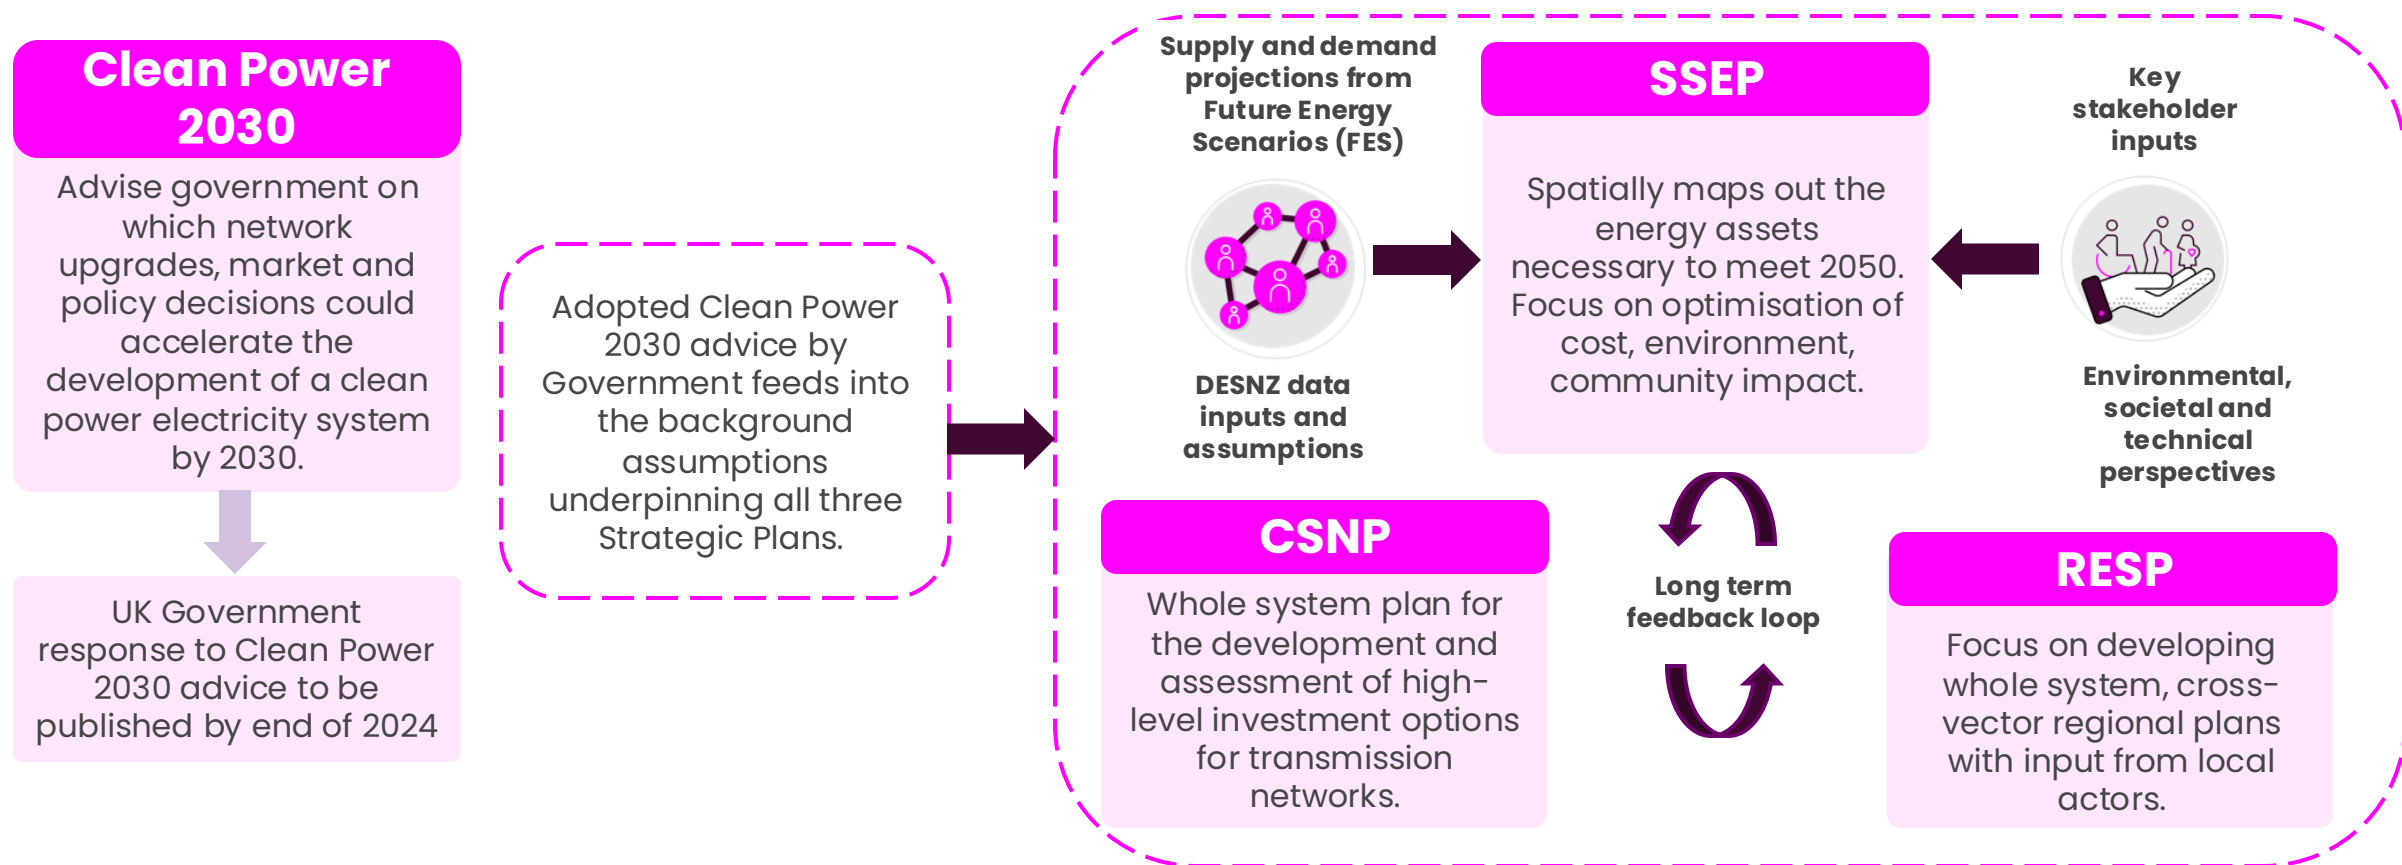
Clean Power 2030

Advise government on which network upgrades, market and policy decisions could accelerate the development of a clean power electricity system by 2030.

UK Government response to Clean Power 2030 advice to be published by end of 2024

Adopted Clean Power 2030 advice by Government feeds into the background assumptions underpinning all three Strategic Plans.

Supply and demand projections from Future Energy Scenarios (FES)

DESNZ data inputs and assumptions

SSEP

Spatially maps out the energy assets necessary to meet 2050. Focus on optimisation of cost, environment, community impact.

Key stakeholder inputs

Environmental, societal and technical perspectives

CSNP

Whole system plan for the development and assessment of high-level investment options for transmission networks.

Long term feedback loop

RESP

Focus on developing whole system, cross-vector regional plans with input from local actors.